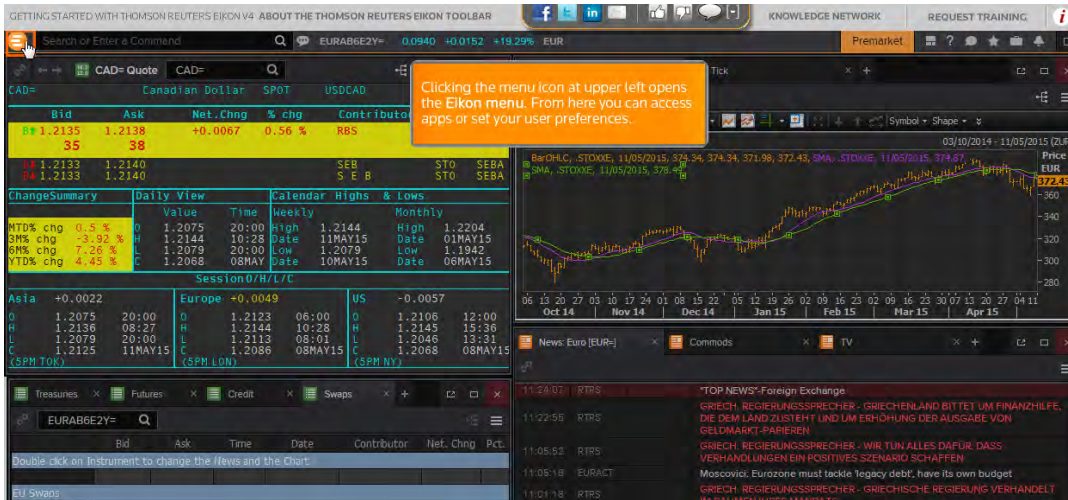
GETTING STARTED WITH THOMSON REUTERS EIKON V4 ABOUT THE THOMSON REUTERS EIKON TOOLBAR

KNOWLEDGE NETWORK REQUEST TRAINING

Search or Enter a Command EURAB6E2Y= 0.0940 +0.0152 +19.29% EUR Premarket

CAD= Quote CAD=

Clicking the menu icon at upper left opens the **Eikon menu**. From here you can access apps or set your user preferences.

Tick

CAD= Canadian Dollar SPOT USDCAD

| Bid | Ask | Net.Chng | % chg | Contributor |
|---|---|---|---|---|
| 1.2135 | 1.2138 | +0.0067 | 0.56 % | RBS |
| 35 | 38 | | | |
| 1.2133 | 1.2140 | | SEB | STO SEBA |
| 1.2133 | 1.2140 | | S E B | STO SEBA |

ChangeSummary Daily View Calendar Highs & Lows

| | | Value | Time | Weekly | | Monthly | |
|---|---|---|---|---|---|---|---|
| MTD% chg 0.5 % | O | 1.2075 | 20:00 | High | 1.2144 | High | 1.2204 |
| 3M% chg -3.92 % | H | 1.2144 | 10:28 | Date | 11MAY15 | Date | 01MAY15 |
| 6M% chg 7.26 % | L | 1.2079 | 20:00 | Low | 1.2079 | Low | 1.1942 |
| YTD% chg 4.45 % | C | 1.2068 | 08MAY | Date | 10MAY15 | Date | 06MAY15 |

Session O/H/L/C

| Asia | +0.0022 | | Europe | +0.0049 | | US | -0.0057 | |
|---|---|---|---|---|---|---|---|---|
| O | 1.2075 | 20:00 | O | 1.2123 | 06:00 | O | 1.2106 | 12:00 |
| H | 1.2136 | 08:27 | H | 1.2144 | 10:28 | H | 1.2145 | 15:36 |
| L | 1.2079 | 20:00 | L | 1.2113 | 08:01 | L | 1.2046 | 13:31 |
| C | 1.2125 | 11MAY15 | C | 1.2086 | 08MAY15 | C | 1.2068 | 08MAY15 |
| (5PM TOK) | | | (5PM LON) | | | (5PM NY) | | |

Symbol Shape
03/10/2014 - 11/05/2015 (EUR)
BarOHLC, .STOXXE, 11/05/2015, 374.34, 374.34, 371.98, 372.43, SMA, .STOXXE, 11/05/2015, 374.87
SMA, .STOXXE, 11/05/2015, 378.4
Price EUR
372.43
360 340 320 300 280
06 13 20 27 03 10 17 24 01 08 15 22 29 05 12 19 26 02 09 16 23 02 09 16 23 30 07 13 20 27 04 11
Oct 14 Nov 14 Dec 14 Jan 15 Feb 15 Mar 15 Apr 15

Treasuries Futures Credit Swaps
EURAB6E2Y=
Bid Ask Time Date Contributor Net. Chng Pct.
Double click on Instrument to change the News and the Chart
EU Swaps

News: Euro [EUR=] Commods TV

11:24:07 RTRS "TOP NEWS"-Foreign Exchange
11:22:55 RTRS GRIECH. REGIERUNGSSPRECHER - GRIECHENLAND BITTET UM FINANZHILFE, DIE DEM LAND ZUSTEHT UND UM ERHÖHUNG DER AUSGABE VON GELDMARKT-PAPIEREN
11:05:52 RTRS GRIECH. REGIERUNGSSPRECHER - WIR TUN ALLES DAFÜR, DASS VERHANDLUNGEN EIN POSITIVES SZENARIO SCHAFFEN
11:05:18 EURACT Moscovici: Eurozone must tackle 'legacy debt', have its own budget
11:01:18 RTRS GRIECH. REGIERUNGSSPRECHER - GRIECHISCHE REGIERUNG VERHANDELT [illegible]